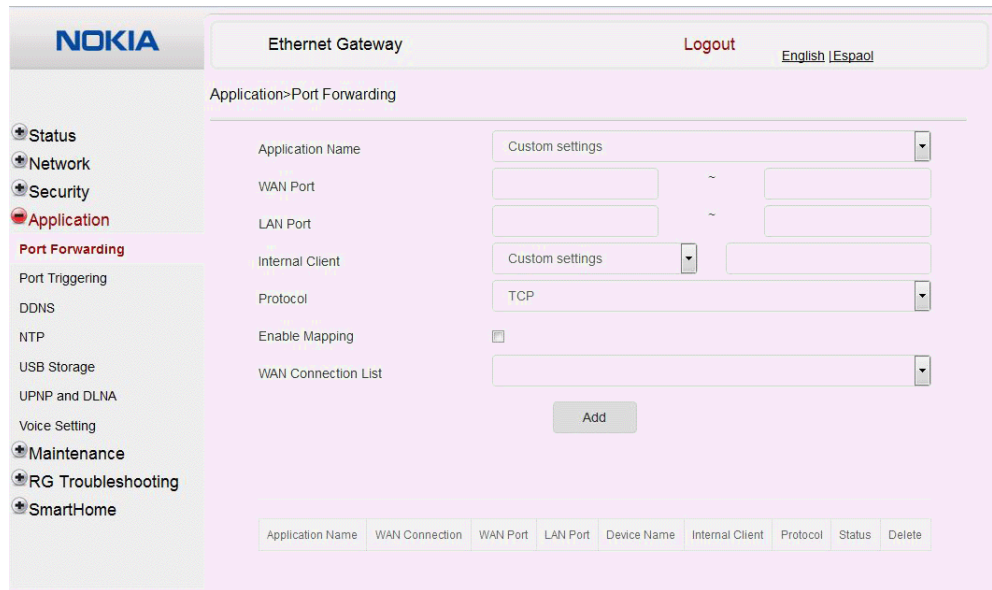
NOKIA

Ethernet Gateway

Logout

English |Espaol

Application>Port Forwarding

Status
Network
Security
Application
Port Forwarding
Port Triggering
DDNS
NTP
USB Storage
UPNP and DLNA
Voice Setting
Maintenance
RG Troubleshooting
SmartHome

Application Name
Custom settings

WAN Port
~

LAN Port
~

Internal Client
Custom settings

Protocol
TCP

Enable Mapping

WAN Connection List

Add

| Application Name | WAN Connection | WAN Port | LAN Port | Device Name | Internal Client | Protocol | Status | Delete |
|---|---|---|---|---|---|---|---|---|